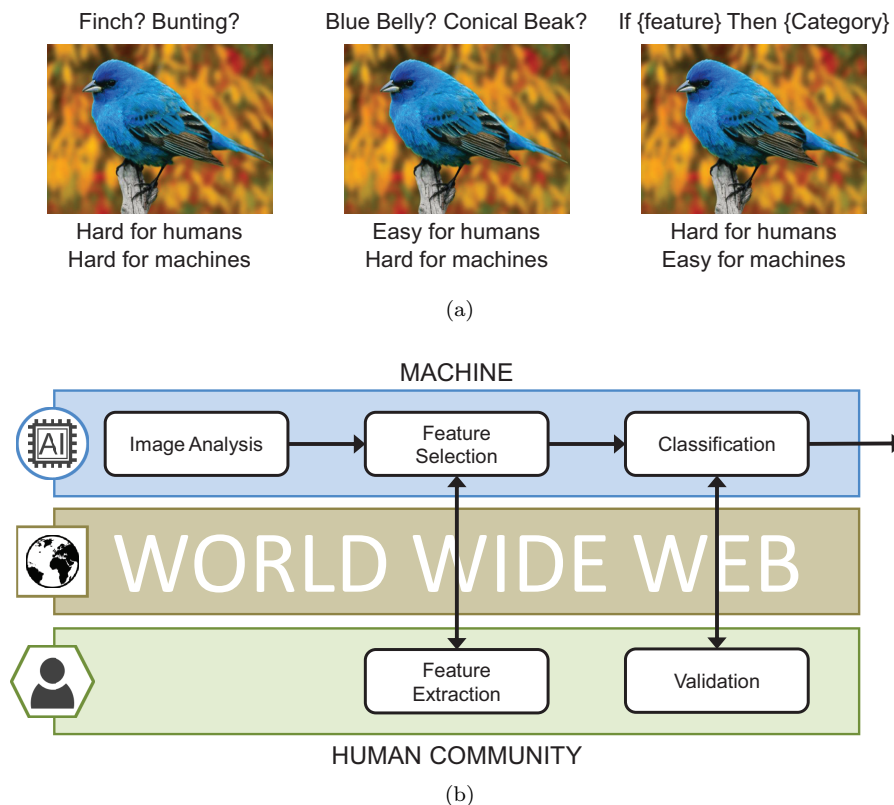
Finch? Bunting?

Hard for humans
Hard for machines

Blue Belly? Conical Beak?

Easy for humans
Hard for machines

If {feature} Then {Category}

Hard for humans
Easy for machines

(a)

MACHINE

AI

Image Analysis

Feature Selection

Classification

WORLD WIDE WEB

Feature Extraction

Validation

HUMAN COMMUNITY

(b)